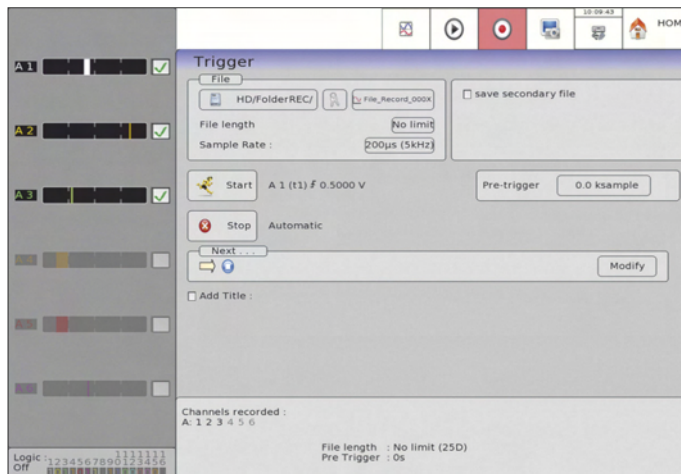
10:09:43

HOM

A 1

A 2

A 3

Trigger

File

HD/FolderREC/

File_Record_000X

File length

No limit

Sample Rate :

200µs (5kHz)

save secondary file

Start

A 1 (t1) ⨍ 0.5000 V

Pre-trigger

0.0 ksample

Stop

Automatic

Next . . .

Modify

Add Title :

Channels recorded :
A: 1 2 3 4 5 6

File length : No limit (25D)
Pre Trigger : 0s

Logic :
Off
1 2 3 4 5 6 7 8 9 10 11 12 13 14 15 16